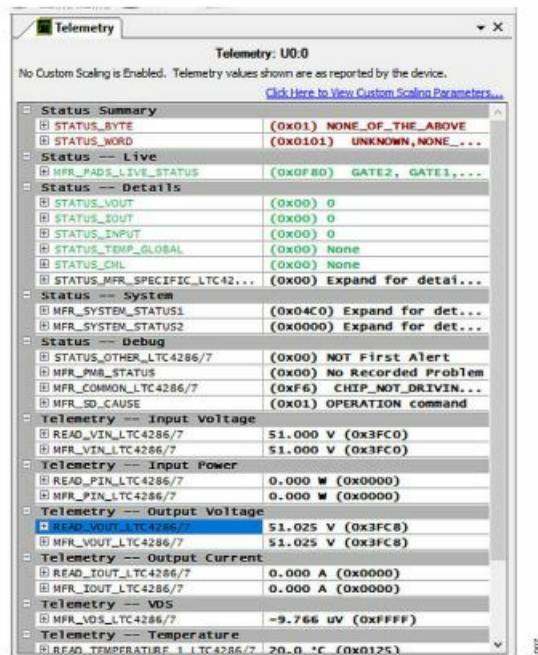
Telemetry

Telemetry: U0:0

No Custom Scaling is Enabled. Telemetry values shown are as reported by the device.

Click Here to View Custom Scaling Parameters...

| | |
|---|---|
| Status Summary | |
| STATUS_BYTE | (0x01) NONE_OF_THE_ABOVE |
| STATUS_WORD | (0x0101) UNKNOWN,NONE_... |
| Status -- Live | |
| MFR_PADS_LIVE_STATUS | (0x0F80) GATE2, GATE1,... |
| Status -- Details | |
| STATUS_VOUT | (0x00) 0 |
| STATUS_IOUT | (0x00) 0 |
| STATUS_INPUT | (0x00) 0 |
| STATUS_TEMP_GLOBAL | (0x00) None |
| STATUS_CML | (0x00) None |
| STATUS_MFR_SPECIFIC_LTC42... | (0x00) Expand for detai... |
| Status -- System | |
| MFR_SYSTEM_STATUS1 | (0x04C0) Expand for det... |
| MFR_SYSTEM_STATUS2 | (0x0000) Expand for det... |
| Status -- Debug | |
| STATUS_OTHER_LTC4286/7 | (0x00) NOT First Alert |
| MFR_PMB_STATUS | (0x00) No Recorded Problem |
| MFR_COMMON_LTC4286/7 | (0xF6) CHIP_NOT_DRIVIN... |
| MFR_SD_CAUSE | (0x01) OPERATION command |
| Telemetry -- Input Voltage | |
| READ_VIN_LTC4286/7 | 51.000 V (0x3FC0) |
| MFR_VIN_LTC4286/7 | 51.000 V (0x3FC0) |
| Telemetry -- Input Power | |
| READ_PIN_LTC4286/7 | 0.000 W (0x0000) |
| MFR_PIN_LTC4286/7 | 0.000 W (0x0000) |
| Telemetry -- Output Voltage | |
| READ_VOUT_LTC4286/7 | 51.025 V (0x3FC8) |
| MFR_VOUT_LTC4286/7 | 51.025 V (0x3FC8) |
| Telemetry -- Output Current | |
| READ_IOUT_LTC4286/7 | 0.000 A (0x0000) |
| MFR_IOUT_LTC4286/7 | 0.000 A (0x0000) |
| Telemetry -- VDS | |
| MFR_VDS_LTC4286/7 | -9.766 uV (0xFFFF) |
| Telemetry -- Temperature | |
| READ_TEMPERATURE_1_LTC4286/7 | 20.0 °C (0x0125) |